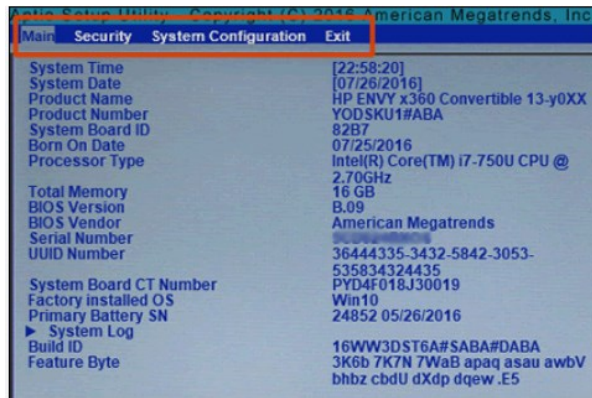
Aptio Setup Utility - Copyright (C) 2016 American Megatrends, Inc

Main Security System Configuration Exit

| | |
|---|---|
| System Time | [22:58:20] |
| System Date | [07/26/2016] |
| Product Name | HP ENVY x360 Convertible 13-y0XX |
| Product Number | YODSKU1#ABA |
| System Board ID | 82B7 |
| Born On Date | 07/25/2016 |
| Processor Type | Intel(R) Core(TM) i7-7500U CPU @ 2.70GHz |
| Total Memory | 16 GB |
| BIOS Version | B.09 |
| BIOS Vendor | American Megatrends |
| Serial Number | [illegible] |
| UUID Number | 36444335-3432-5842-3053-535834324435 |
| System Board CT Number | PYD4F018J30019 |
| Factory installed OS | Win10 |
| Primary Battery SN | 24852 05/26/2016 |
| ► System Log | |
| Build ID | 16WW3DST6A#SABA#DABA |
| Feature Byte | 3K6b 7K7N 7WaB apaq asau awbV bhbz cbdU dXdp dqew .E5 |